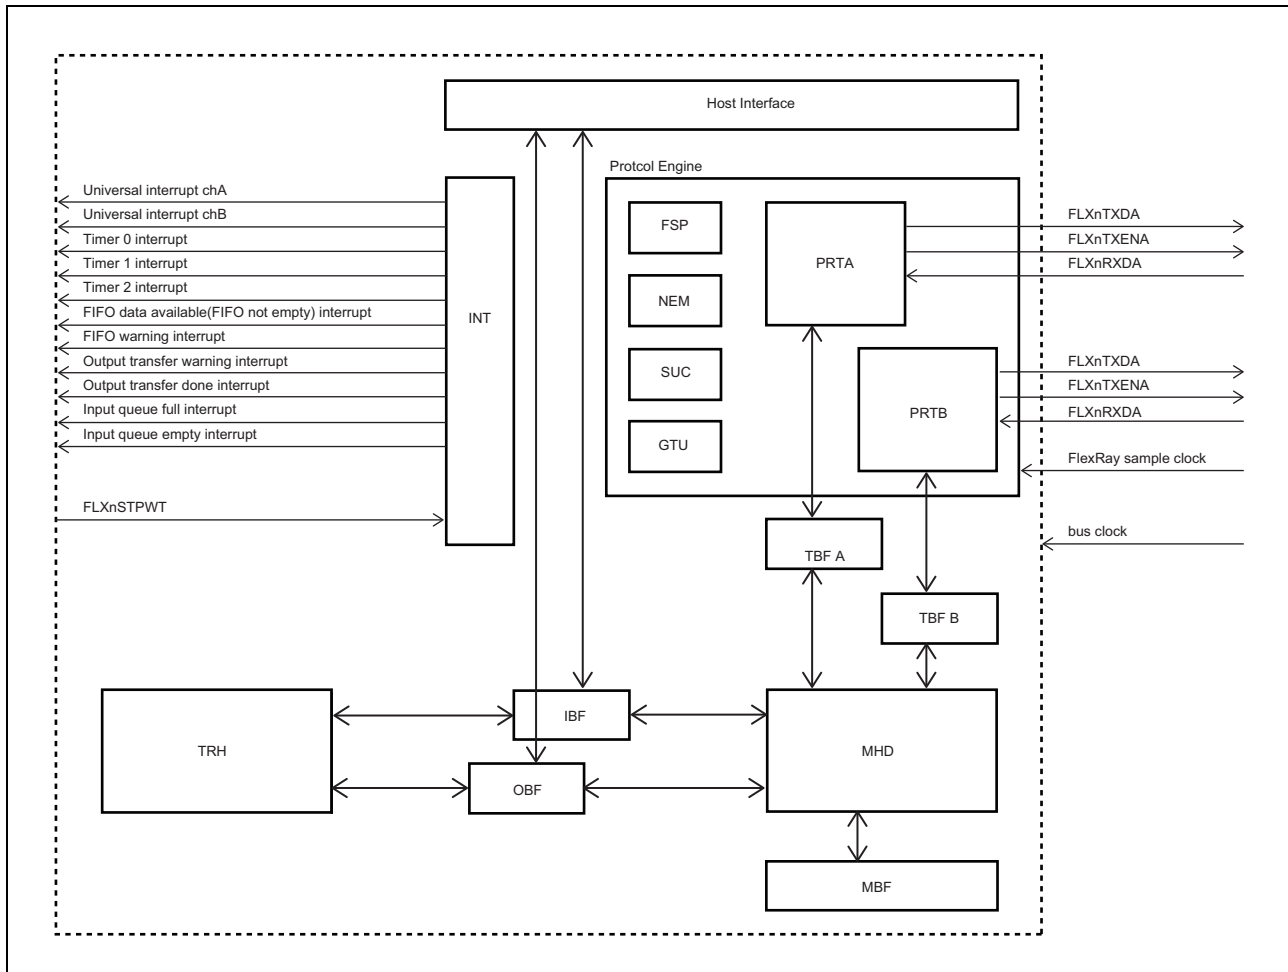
Host Interface

Protcol Engine

Universal interrupt chA
Universal interrupt chB
Timer 0 interrupt
Timer 1 interrupt
Timer 2 interrupt
FIFO data available(FIFO not empty) interrupt
FIFO warning interrupt
Output transfer warning interrupt
Output transfer done interrupt
Input queue full interrupt
Input queue empty interrupt

INT

FLXnSTPWT

FSP
NEM
SUC
GTU

PRTA
PRTB

FLXnTXDA
FLXnTXENA
FLXnRXDA

FLXnTXDA
FLXnTXENA
FLXnRXDA

FlexRay sample clock

bus clock

TBF A
TBF B

TRH

IBF
OBF

MHD

MBF